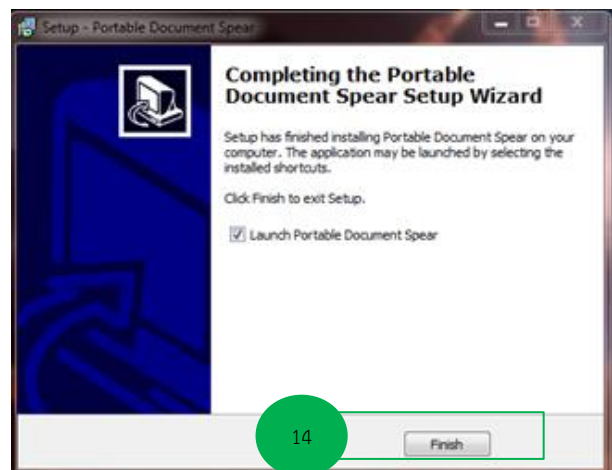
Setup - Portable Document Spear

Completing the Portable Document Spear Setup Wizard

Setup has finished installing Portable Document Spear on your computer. The application may be launched by selecting the installed shortcuts.

Click Finish to exit Setup.

Launch Portable Document Spear

14

Finish